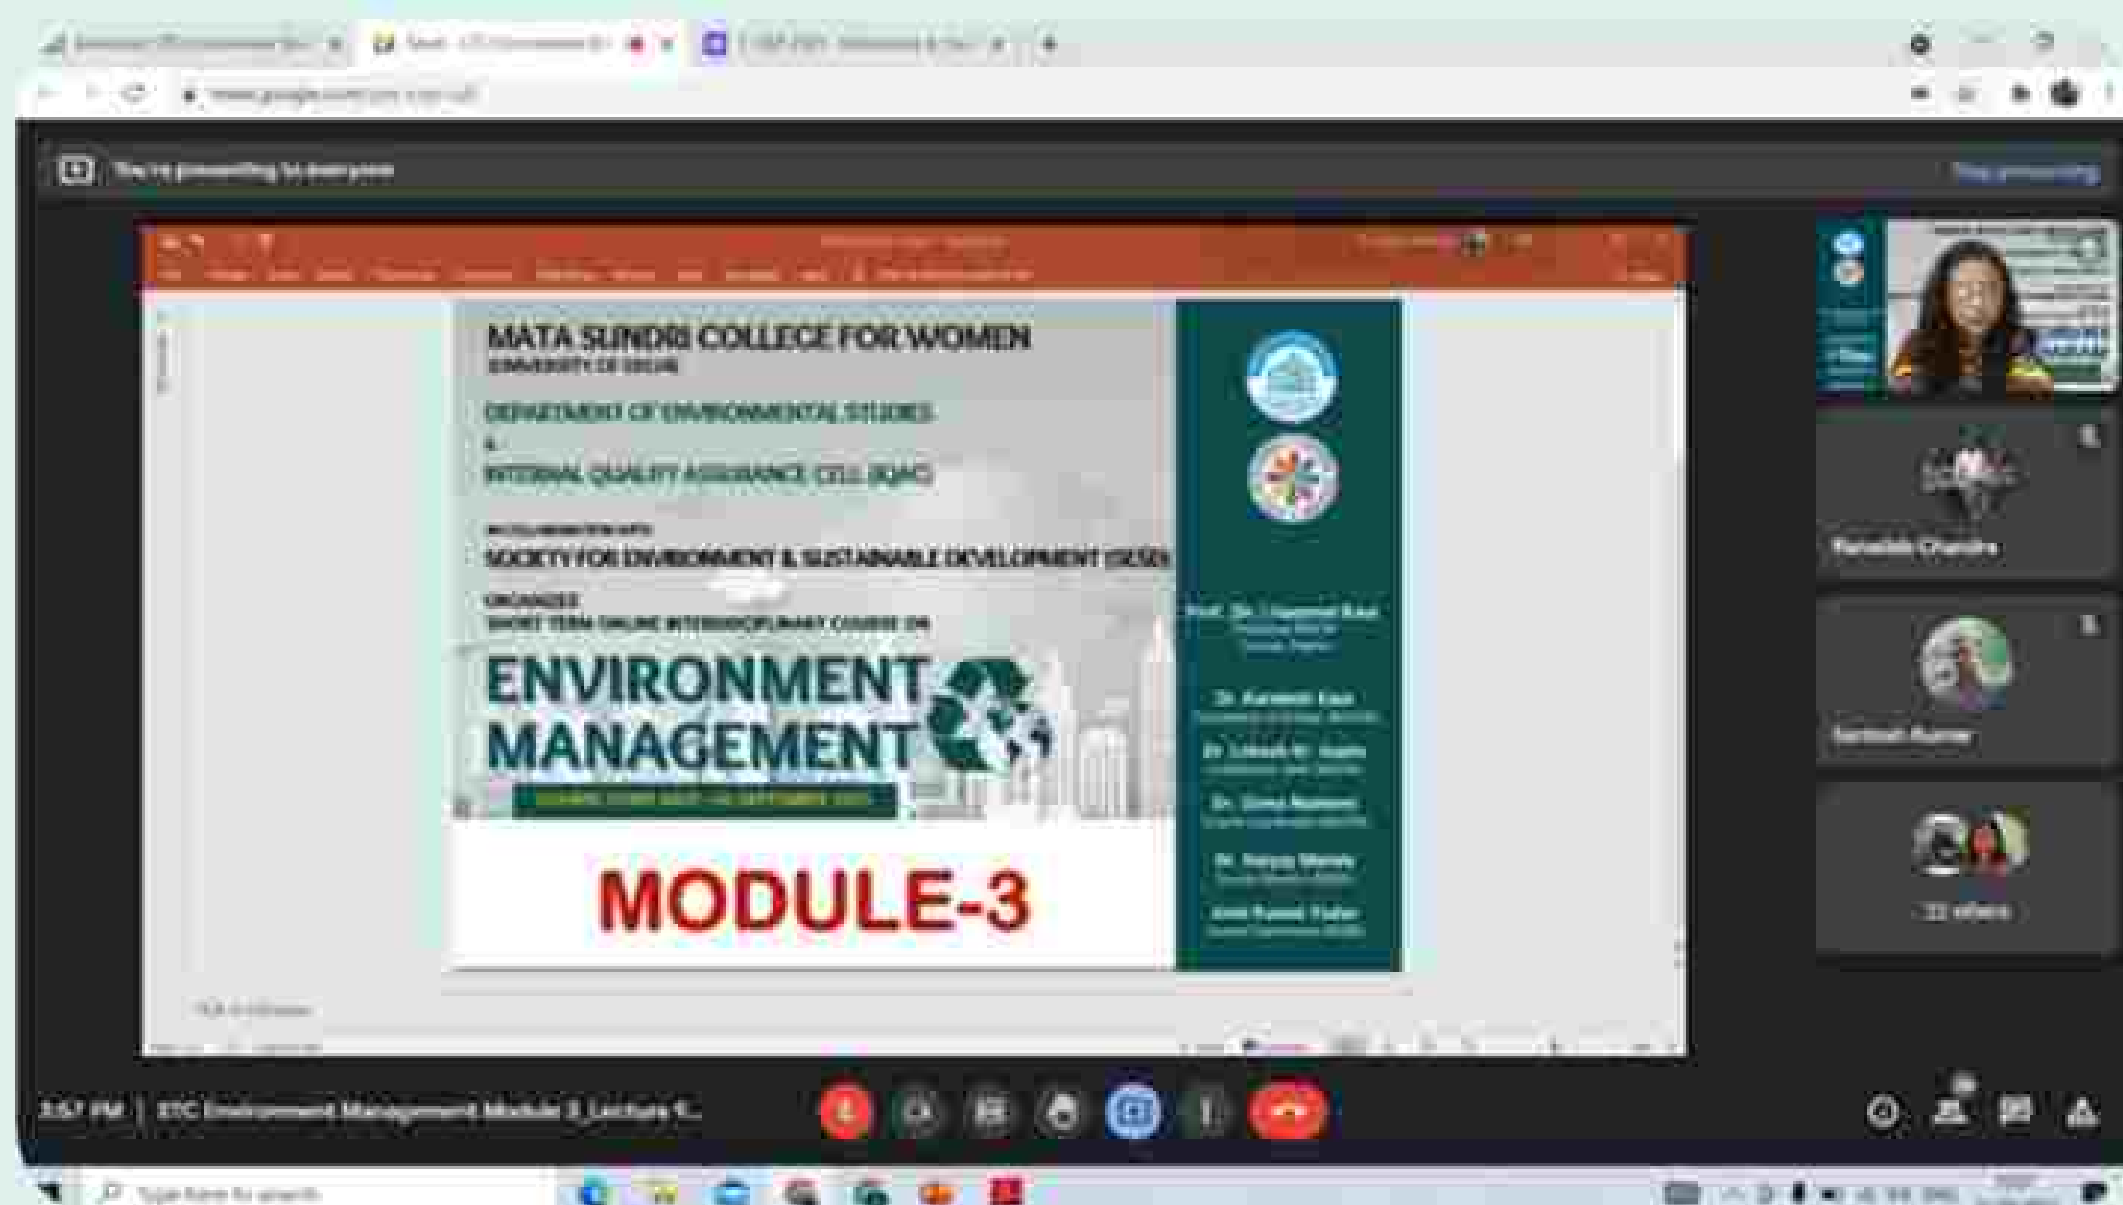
You're presenting to everyone

MATA SUNDRI COLLEGE FOR WOMEN
UNIVERSITY OF DELHI

DEPARTMENT OF ENVIRONMENTAL STUDIES
&
INTERNAL QUALITY ASSURANCE CELL (IQAC)

IN COLLABORATION WITH
SOCIETY FOR ENVIRONMENT & SUSTAINABLE DEVELOPMENT (SESD)

ORGANIZES
SHORT TERM ONLINE INTERDISCIPLINARY COURSE ON

ENVIRONMENT MANAGEMENT

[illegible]

MODULE-3

Prof. Dr. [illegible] Kaur
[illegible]

Dr. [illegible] Kaur
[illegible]

Dr. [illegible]
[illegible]

Dr. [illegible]
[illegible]

Dr. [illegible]
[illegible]

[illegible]
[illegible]

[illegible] Chandra

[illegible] Kumar

22 others

3:57 PM | STC Environment Management Module 3_Lecture 1...

Type here to search